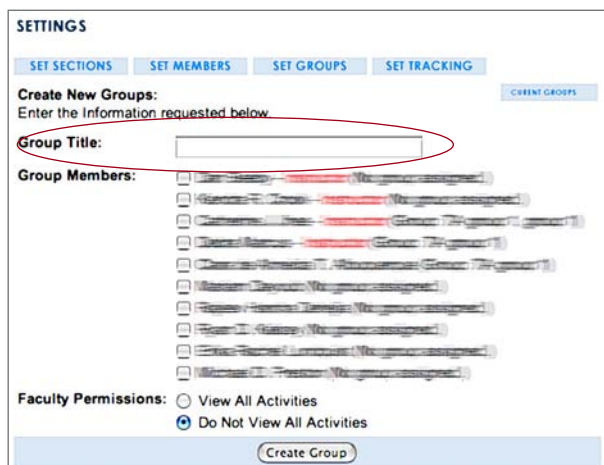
SETTINGS

SET SECTIONS SET MEMBERS SET GROUPS SET TRACKING

Create New Groups:
Enter the Information requested below.

CURENT GROUPS

Group Title:

Group Members:
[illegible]
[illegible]
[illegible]
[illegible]
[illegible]
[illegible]
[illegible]
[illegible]
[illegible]
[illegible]

Faculty Permissions: View All Activities
Do Not View All Activities

Create Group